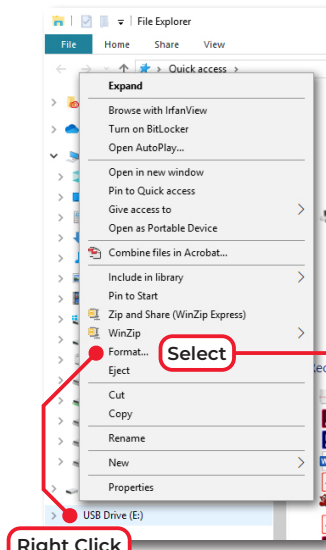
File Explorer

File
Home
Share
View

Quick access

Expand
Browse with IrfanView
Turn on BitLocker
Open AutoPlay...
Open in new window
Pin to Quick access
Give access to
Open as Portable Device
Combine files in Acrobat...
Include in library
Pin to Start
Zip and Share (WinZip Express)
WinZip
Format...
Select
Eject
Cut
Copy
Rename
New
Properties

USB Drive (E:)
Right Click